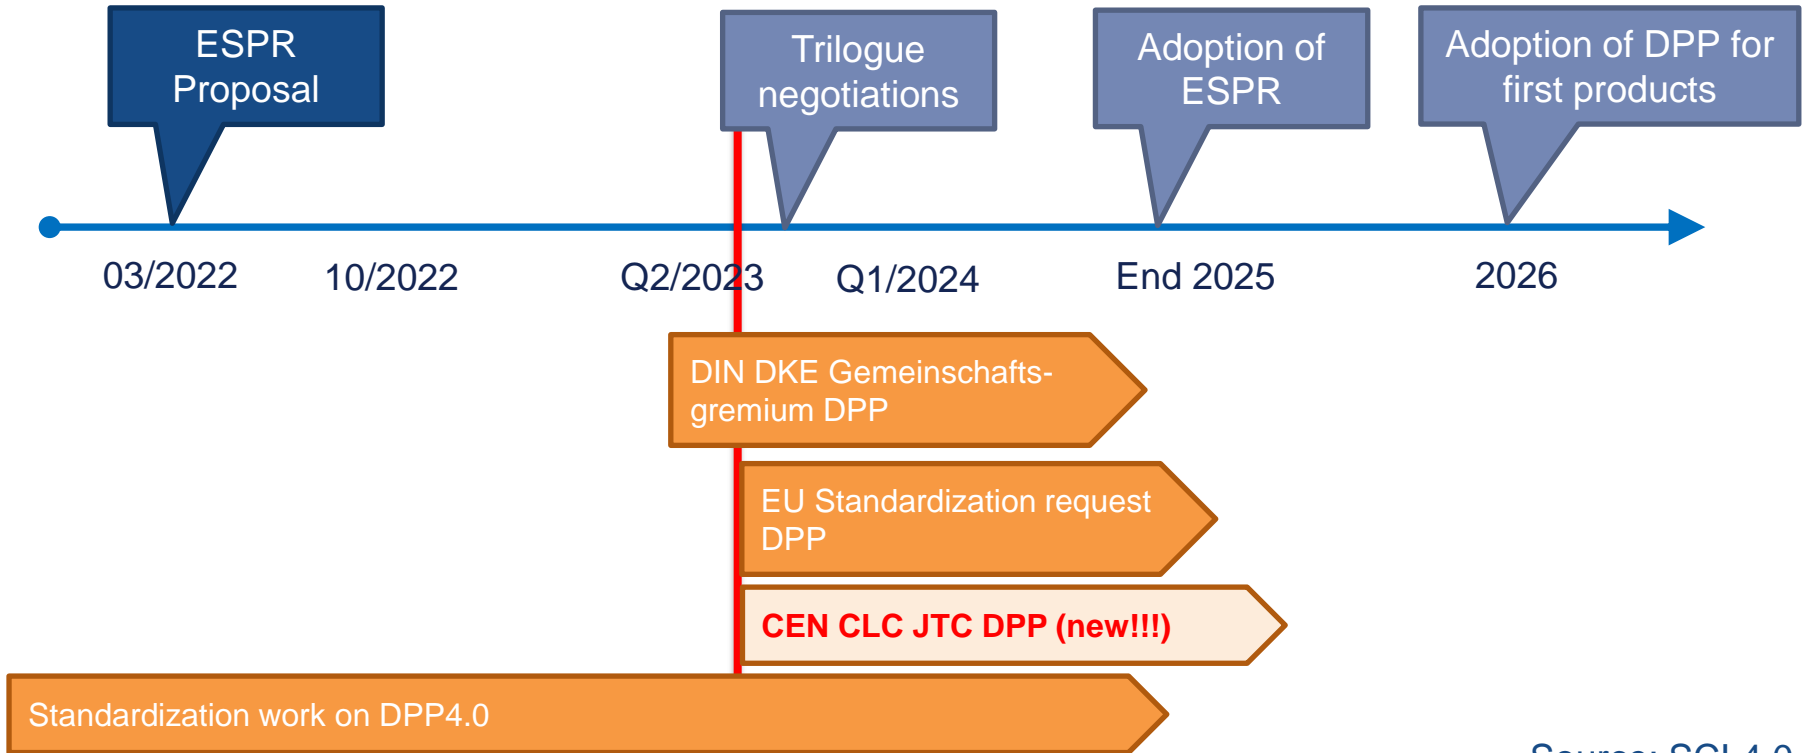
ESPR Proposal

Trilogue negotiations

Adoption of ESPR

Adoption of DPP for first products

03/2022

10/2022

Q2/2023

Q1/2024

End 2025

2026

DIN DKE Gemeinschaftsgremium DPP

EU Standardization request DPP

CEN CLC JTC DPP (new!!!)

Standardization work on DPP4.0

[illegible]